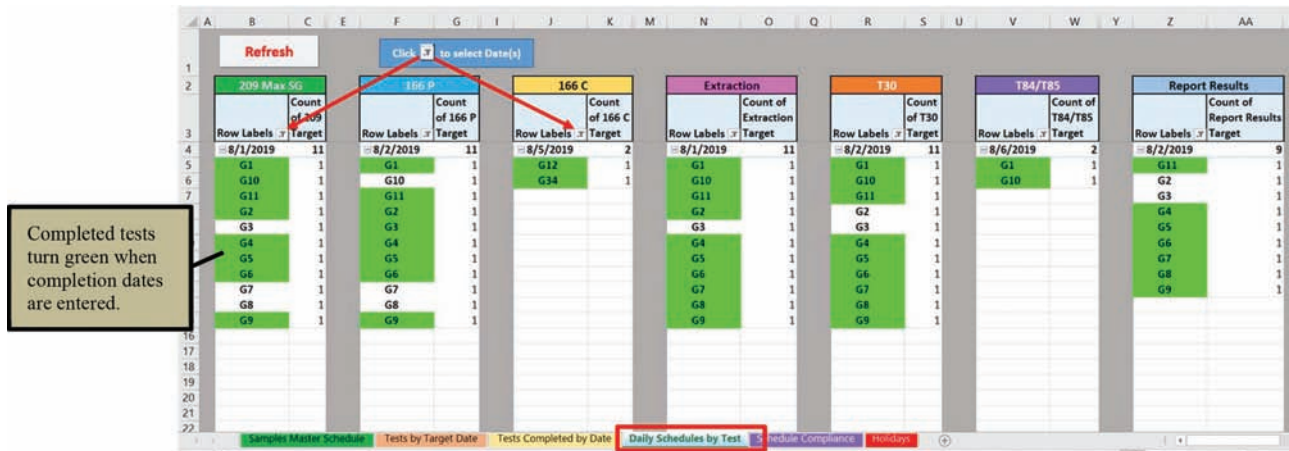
A | B | C | E | F | G | I | J | K | M | N | O | Q | R | S | U | V | W | Y | Z | AA

Refresh

Click to select Date(s)

| 209 Max SG | |
|---|---|
| Row Labels | Count of 209 Target |
| 8/1/2019 | 11 |
| G1 | 1 |
| G10 | 1 |
| G11 | 1 |
| G2 | 1 |
| G3 | 1 |
| G4 | 1 |
| G5 | 1 |
| G6 | 1 |
| G7 | 1 |
| G8 | 1 |
| G9 | 1 |

| 166 P | |
|---|---|
| Row Labels | Count of 166 P Target |
| 8/2/2019 | 11 |
| G1 | 1 |
| G10 | 1 |
| G11 | 1 |
| G2 | 1 |
| G3 | 1 |
| G4 | 1 |
| G5 | 1 |
| G6 | 1 |
| G7 | 1 |
| G8 | 1 |
| G9 | 1 |

| 166 C | |
|---|---|
| Row Labels | Count of 166 C Target |
| 8/5/2019 | 2 |
| G12 | 1 |
| G34 | 1 |

| Extraction | |
|---|---|
| Row Labels | Count of Extraction Target |
| 8/1/2019 | 11 |
| G1 | 1 |
| G10 | 1 |
| G11 | 1 |
| G2 | 1 |
| G3 | 1 |
| G4 | 1 |
| G5 | 1 |
| G6 | 1 |
| G7 | 1 |
| G8 | 1 |
| G9 | 1 |

| T30 | |
|---|---|
| Row Labels | Count of T30 Target |
| 8/2/2019 | 11 |
| G1 | 1 |
| G10 | 1 |
| G11 | 1 |
| G2 | 1 |
| G3 | 1 |
| G4 | 1 |
| G5 | 1 |
| G6 | 1 |
| G7 | 1 |
| G8 | 1 |
| G9 | 1 |

| T84/T85 | |
|---|---|
| Row Labels | Count of T84/T85 Target |
| 8/6/2019 | 2 |
| G1 | 1 |
| G10 | 1 |

| Report Results | |
|---|---|
| Row Labels | Count of Report Results Target |
| 8/2/2019 | 9 |
| G11 | 1 |
| G2 | 1 |
| G3 | 1 |
| G4 | 1 |
| G5 | 1 |
| G6 | 1 |
| G7 | 1 |
| G8 | 1 |
| G9 | 1 |

Completed tests turn green when completion dates are entered.

1 2 3 4 5 6 7 8 9 10 11 12 13 14 15 16 17 18 19 20 21 22

Samples Master Schedule | Tests by Target Date | Tests Completed by Date | Daily Schedules by Test | Schedule Compliance | Holidays